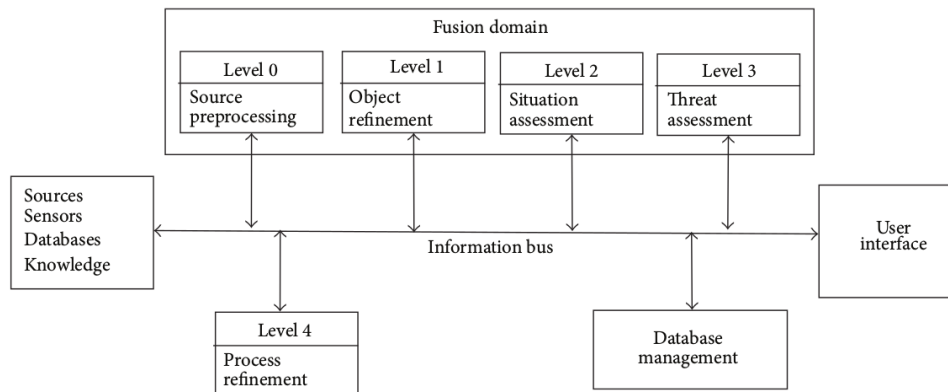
Fusion domain

Level 0
Source preprocessing

Level 1
Object refinement

Level 2
Situation assessment

Level 3
Threat assessment

Sources
Sensors
Databases
Knowledge

Information bus

User interface

Level 4
Process refinement

Database management